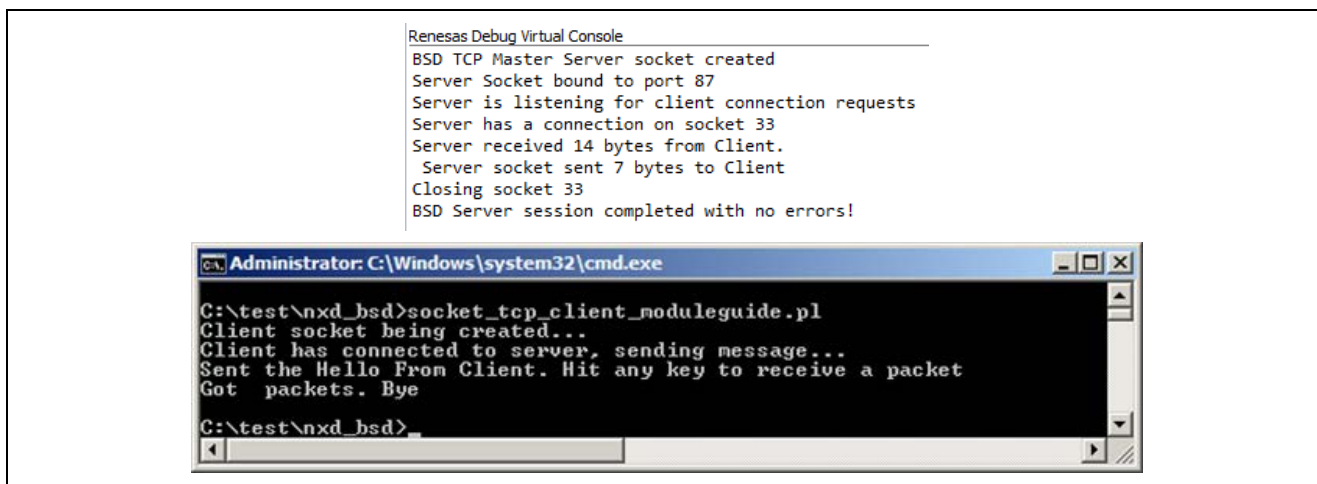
Renesas Debug Virtual Console
BSD TCP Master Server socket created
Server Socket bound to port 87
Server is listening for client connection requests
Server has a connection on socket 33
Server received 14 bytes from Client.
 Server socket sent 7 bytes to Client
Closing socket 33
BSD Server session completed with no errors!

Administrator: C:\Windows\system32\cmd.exe

C:\test\nxd_bsd>socket_tcp_client_moduleguide.pl
Client socket being created...
Client has connected to server, sending message...
Sent the Hello From Client. Hit any key to receive a packet
Got  packets. Bye

C:\test\nxd_bsd>_